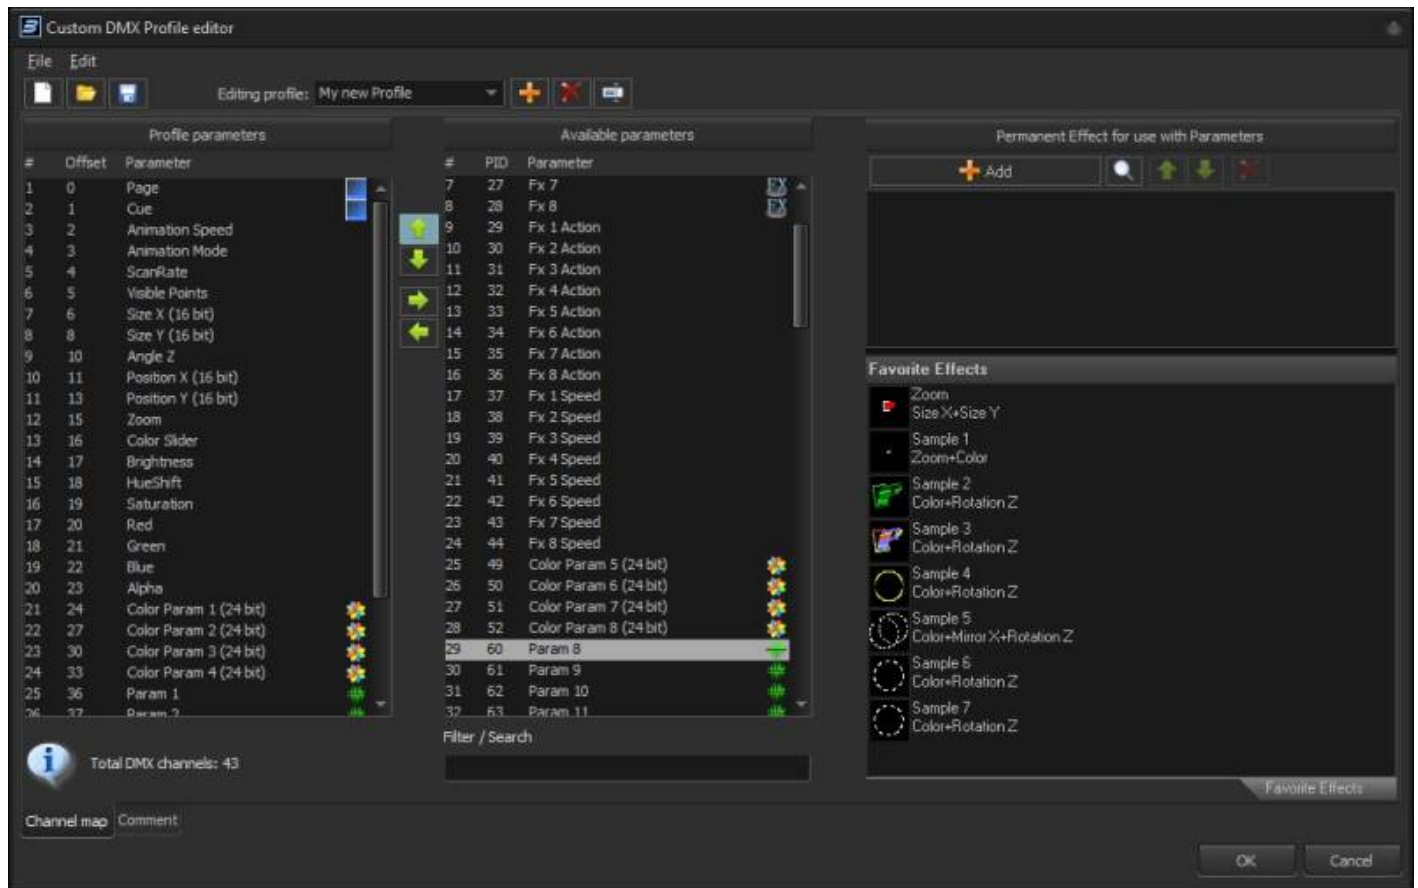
Custom DMX Profile editor

File Edit

Editing profile: My new Profile

Profile parameters

| # | Offset | Parameter |
|---|---|---|
| 1 | 0 | Page |
| 2 | 1 | Cue |
| 3 | 2 | Animation Speed |
| 4 | 3 | Animation Mode |
| 5 | 4 | ScanRate |
| 6 | 5 | Visible Points |
| 7 | 6 | Size X (16 bit) |
| 8 | 8 | Size Y (16 bit) |
| 9 | 10 | Angle Z |
| 10 | 11 | Position X (16 bit) |
| 11 | 13 | Position Y (16 bit) |
| 12 | 15 | Zoom |
| 13 | 16 | Color Slider |
| 14 | 17 | Brightness |
| 15 | 18 | HueShift |
| 16 | 19 | Saturation |
| 17 | 20 | Red |
| 18 | 21 | Green |
| 19 | 22 | Blue |
| 20 | 23 | Alpha |
| 21 | 24 | Color Param 1 (24 bit) |
| 22 | 27 | Color Param 2 (24 bit) |
| 23 | 30 | Color Param 3 (24 bit) |
| 24 | 33 | Color Param 4 (24 bit) |
| 25 | 36 | Param 1 |
| 26 | 37 | Param 2 |

Available parameters

| # | PID | Parameter |
|---|---|---|
| 7 | 27 | Fx 7 |
| 8 | 28 | Fx 8 |
| 9 | 29 | Fx 1 Action |
| 10 | 30 | Fx 2 Action |
| 11 | 31 | Fx 3 Action |
| 12 | 32 | Fx 4 Action |
| 13 | 33 | Fx 5 Action |
| 14 | 34 | Fx 6 Action |
| 15 | 35 | Fx 7 Action |
| 16 | 36 | Fx 8 Action |
| 17 | 37 | Fx 1 Speed |
| 18 | 38 | Fx 2 Speed |
| 19 | 39 | Fx 3 Speed |
| 20 | 40 | Fx 4 Speed |
| 21 | 41 | Fx 5 Speed |
| 22 | 42 | Fx 6 Speed |
| 23 | 43 | Fx 7 Speed |
| 24 | 44 | Fx 8 Speed |
| 25 | 49 | Color Param 5 (24 bit) |
| 26 | 50 | Color Param 6 (24 bit) |
| 27 | 51 | Color Param 7 (24 bit) |
| 28 | 52 | Color Param 8 (24 bit) |
| 29 | 60 | Param 8 |
| 30 | 61 | Param 9 |
| 31 | 62 | Param 10 |
| 32 | 63 | Param 11 |

Permanent Effect for use with Parameters

Add

Favorite Effects

Zoom
Size X+Size Y
Sample 1
Zoom+Color
Sample 2
Color+Rotation Z
Sample 3
Color+Rotation Z
Sample 4
Color+Rotation Z
Sample 5
Color+Mirror X+Rotation Z
Sample 6
Color+Rotation Z
Sample 7
Color+Rotation Z

Favorite Effects

Total DMX channels: 43

Filter / Search

Channel map Comment

OK Cancel